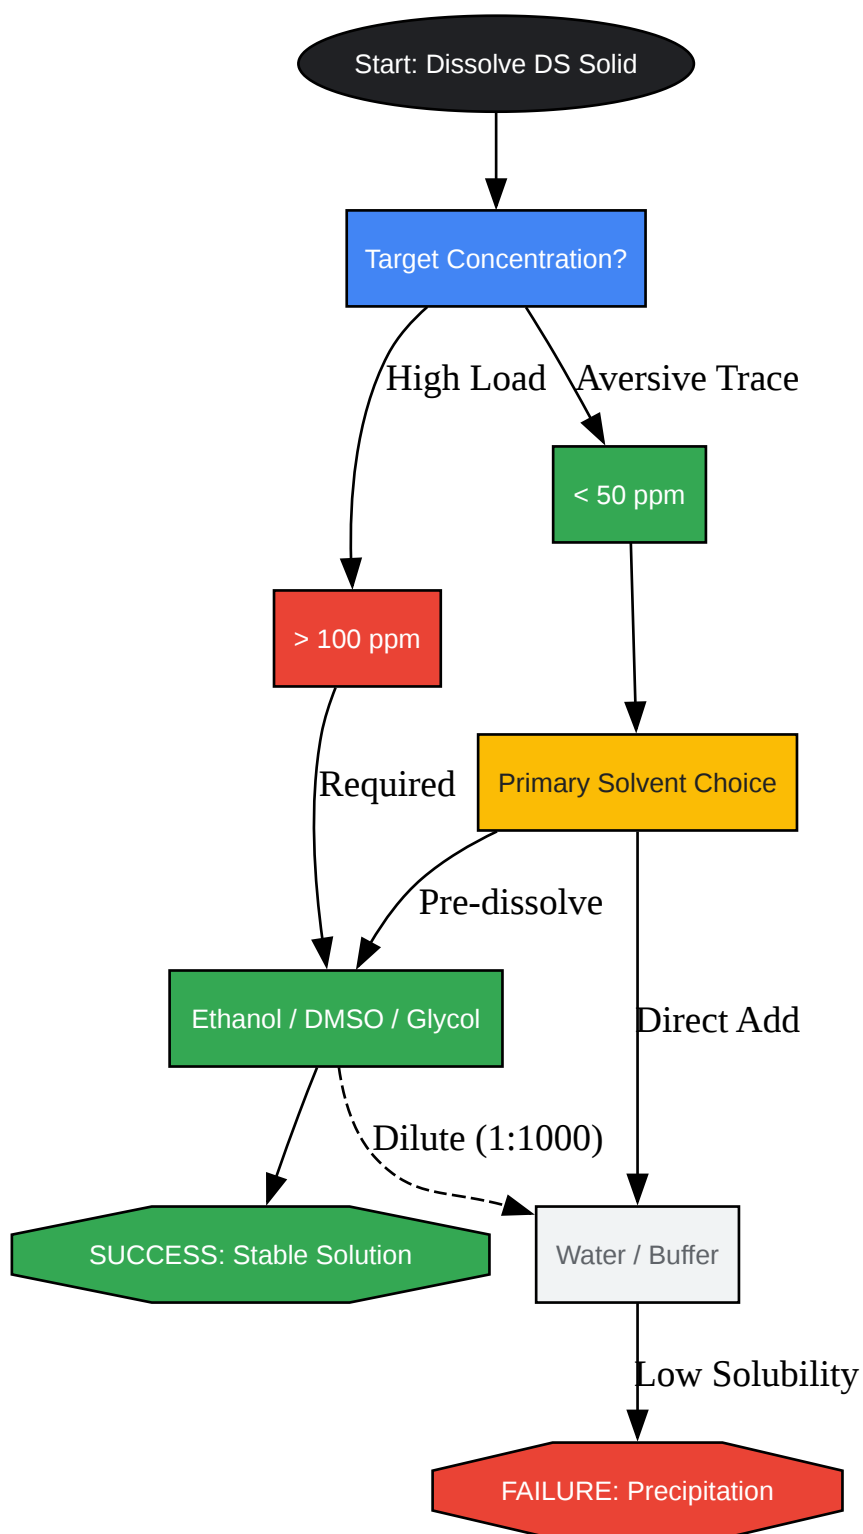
Start: Dissolve DS Solid

Target Concentration?

High Load

Aversive Trace

< 50 ppm

> 100 ppm

Required

Primary Solvent Choice

Pre-dissolve

Ethanol / DMSO / Glycol

Direct Add

Dilute (1:1000)

SUCCESS: Stable Solution

Water / Buffer

Low Solubility

FAILURE: Precipitation